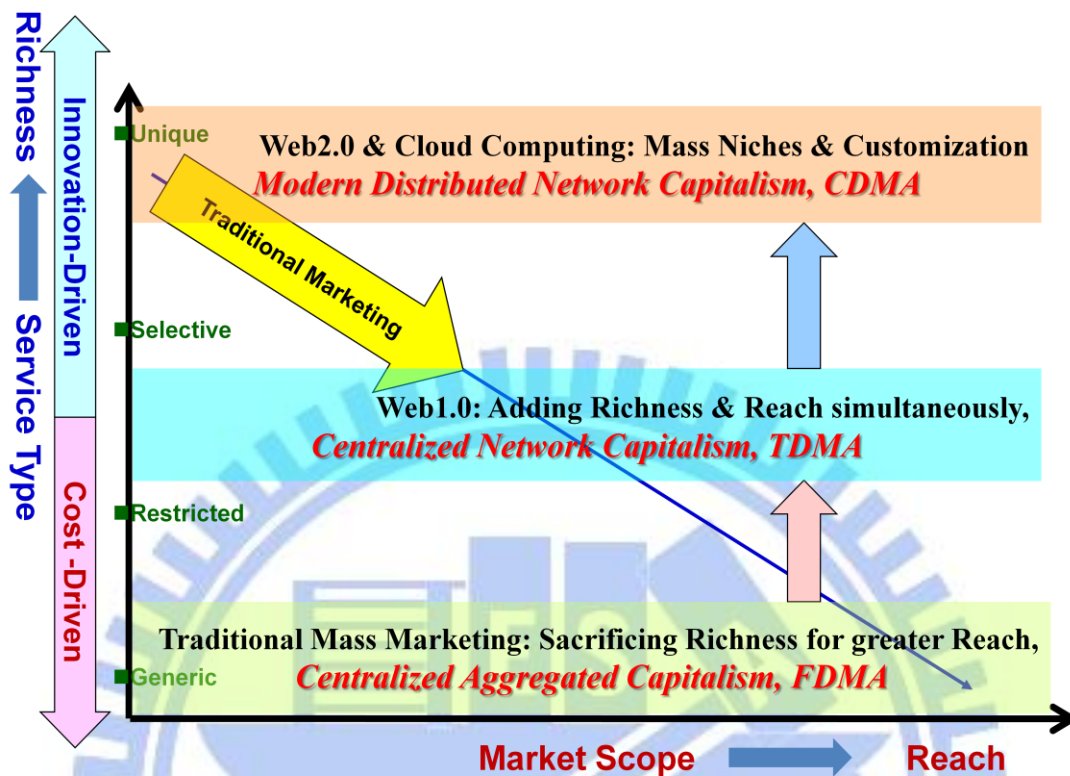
Richness

Service Type

Innovation-Driven

Cost -Driven

Unique

Selective

Restricted

Generic

Traditional Marketing

Web2.0 & Cloud Computing: Mass Niches & Customization
Modern Distributed Network Capitalism, CDMA

Web1.0: Adding Richness & Reach simultaneously,
Centralized Network Capitalism, TDMA

Traditional Mass Marketing: Sacrificing Richness for greater Reach,
Centralized Aggregated Capitalism, FDMA

Market Scope

Reach